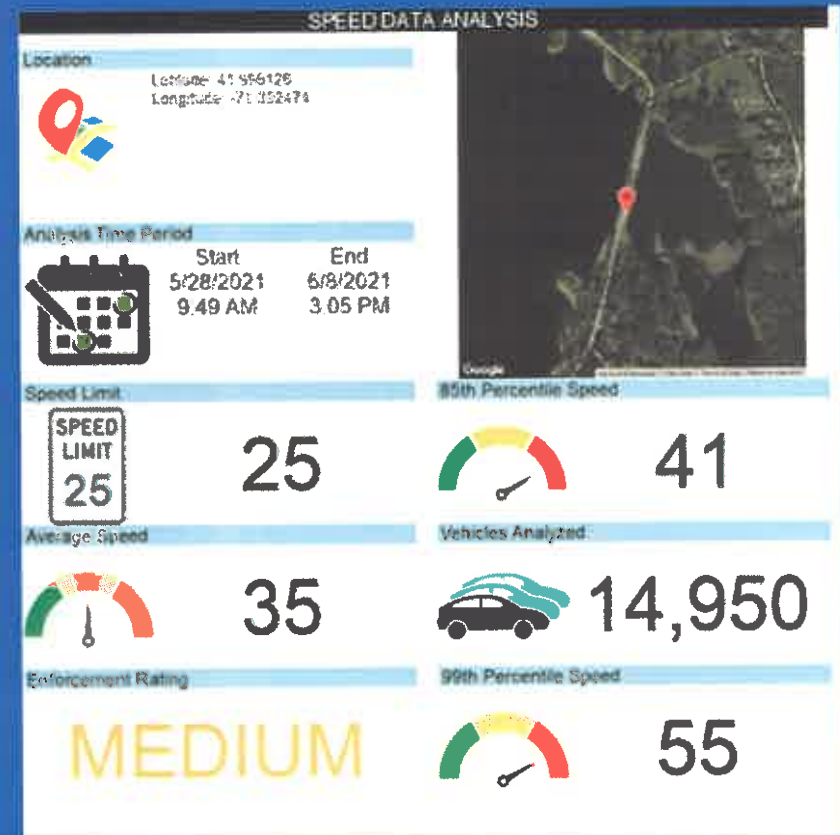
SPEED DATA ANALYSIS

Location

Latitude: 41.556126
Longitude: -71.352474

Google

Analysis Time Period

Start
5/28/2021
9:49 AM

End
6/8/2021
3:05 PM

Speed Limit

SPEED LIMIT 25

25

85th Percentile Speed

41

Average Speed

35

Vehicles Analyzed

14,950

Enforcement Rating

MEDIUM

99th Percentile Speed

55